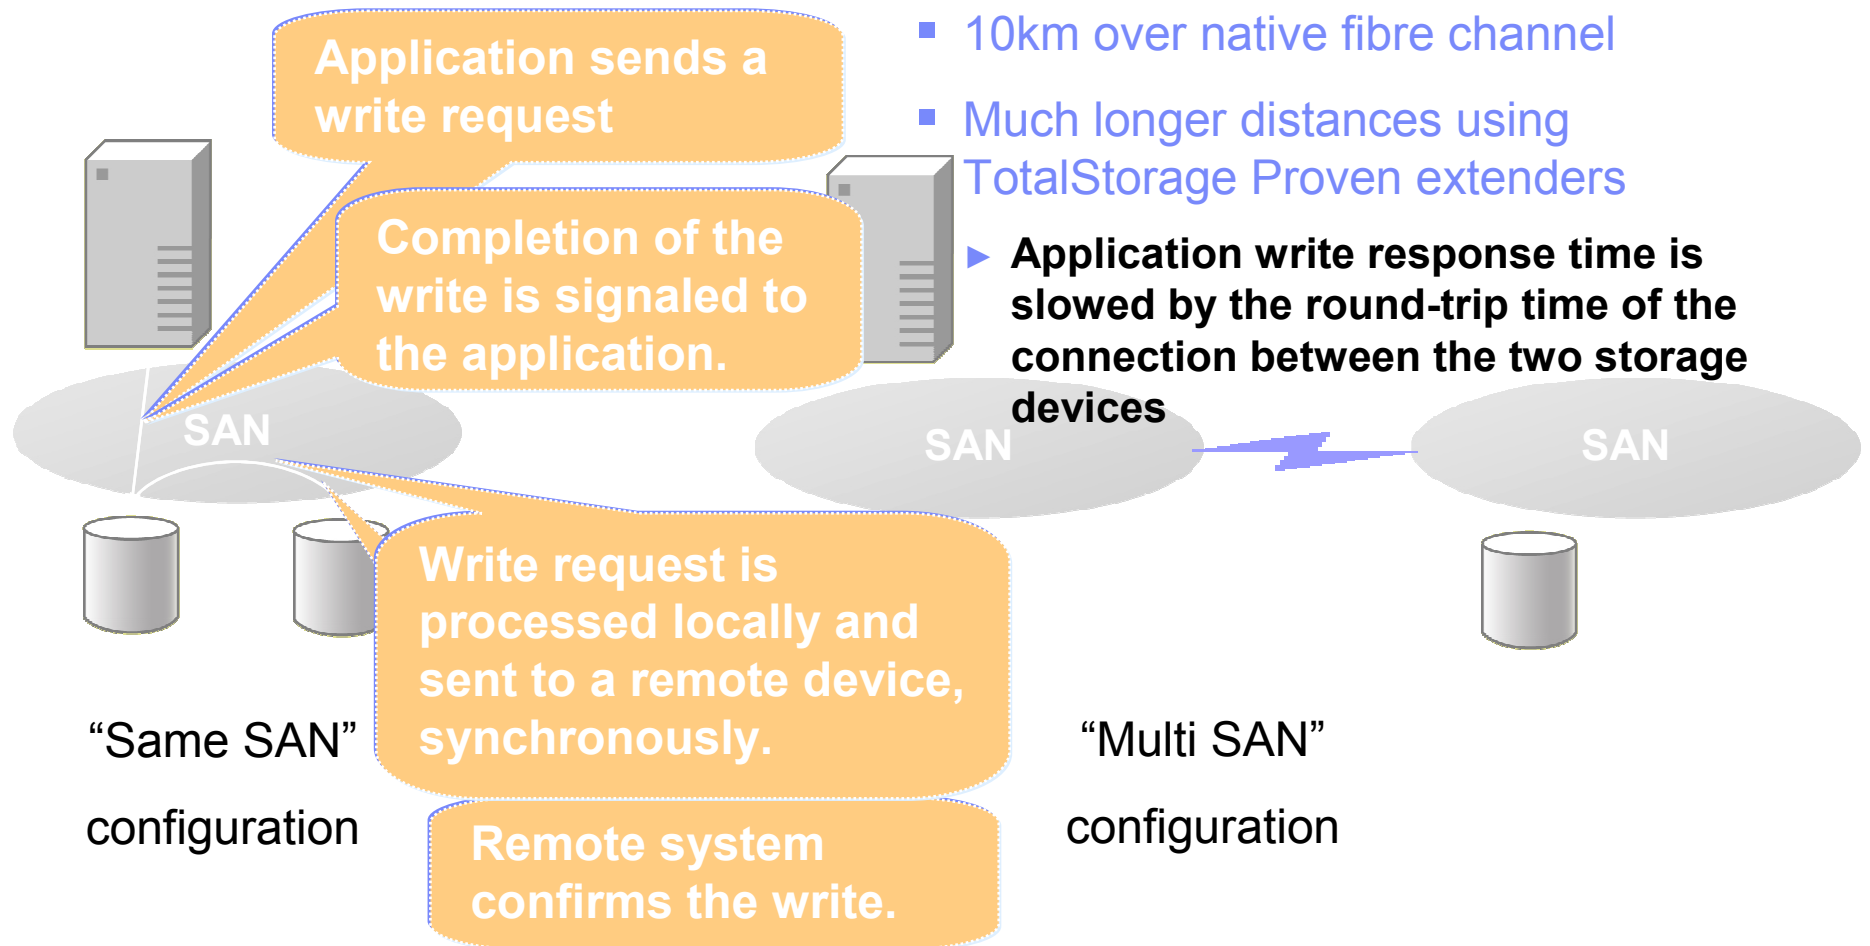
Application sends a write request

Completion of the write is signaled to the application.

SAN

Write request is processed locally and sent to a remote device, synchronously.

Remote system confirms the write.

“Same SAN” configuration

10km over native fibre channel

Much longer distances using TotalStorage Proven extenders

Application write response time is slowed by the round-trip time of the connection between the two storage devices

SAN

SAN

“Multi SAN” configuration